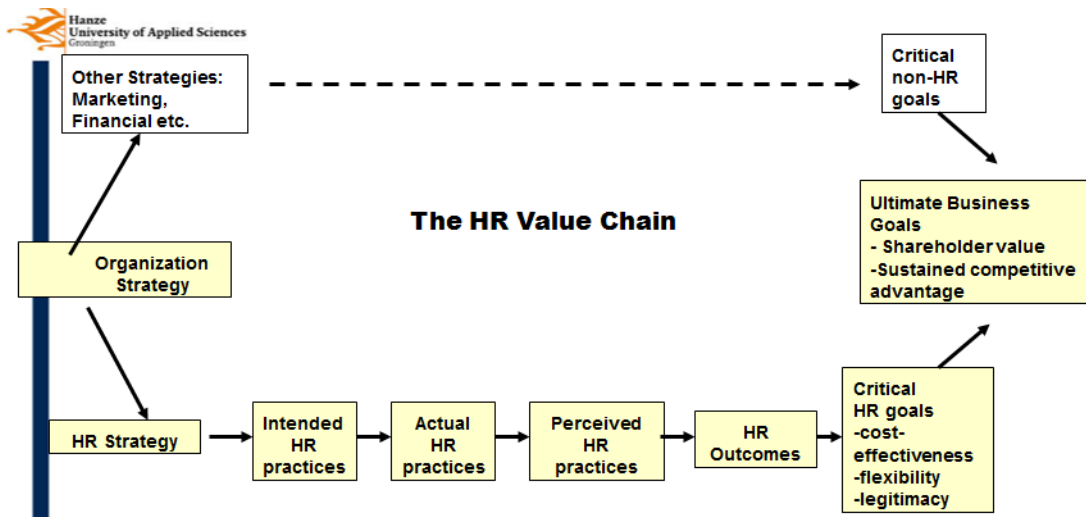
Hanze
University of Applied Sciences
Groningen

Other Strategies: Marketing, Financial etc.

Critical non-HR goals

The HR Value Chain

Ultimate Business Goals
- Shareholder value
-Sustained competitive advantage

Organization Strategy

HR Strategy

Intended HR practices

Actual HR practices

Perceived HR practices

HR Outcomes

Critical HR goals
-cost-effectiveness
-flexibility
-legitimacy